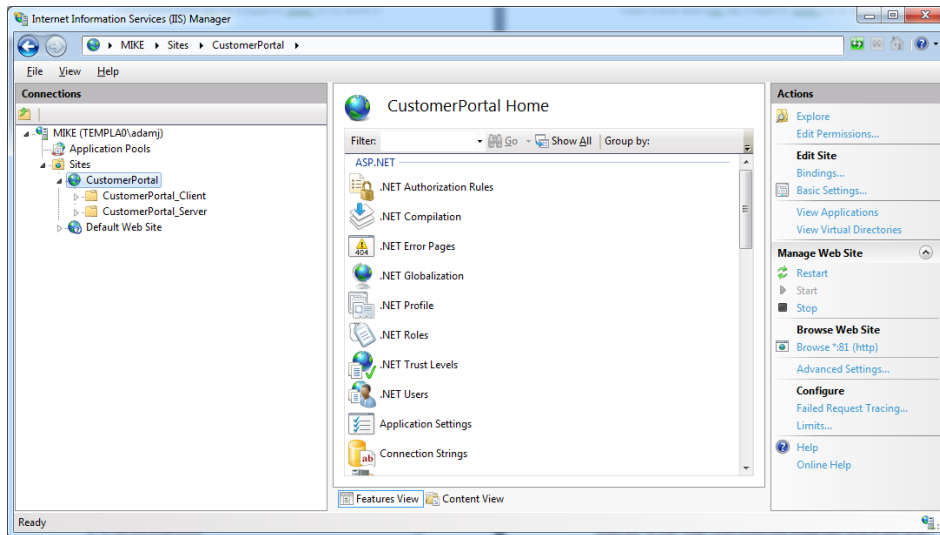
Internet Information Services (IIS) Manager

MIKE ▸ Sites ▸ CustomerPortal ▸

File View Help

Connections

MIKE (TEMPLA0\adamj)
Application Pools
Sites
CustomerPortal
CustomerPortal_Client
CustomerPortal_Server
Default Web Site

CustomerPortal Home

Filter: Go Show All Group by:

ASP.NET

.NET Authorization Rules
.NET Compilation
.NET Error Pages
.NET Globalization
.NET Profile
.NET Roles
.NET Trust Levels
.NET Users
Application Settings
Connection Strings

Features View Content View

Actions

Explore
Edit Permissions...
Edit Site
Bindings...
Basic Settings...
View Applications
View Virtual Directories
Manage Web Site
Restart
Start
Stop
Browse Web Site
Browse *:81 (http)
Advanced Settings...
Configure
Failed Request Tracing...
Limits...
Help
Online Help

Ready